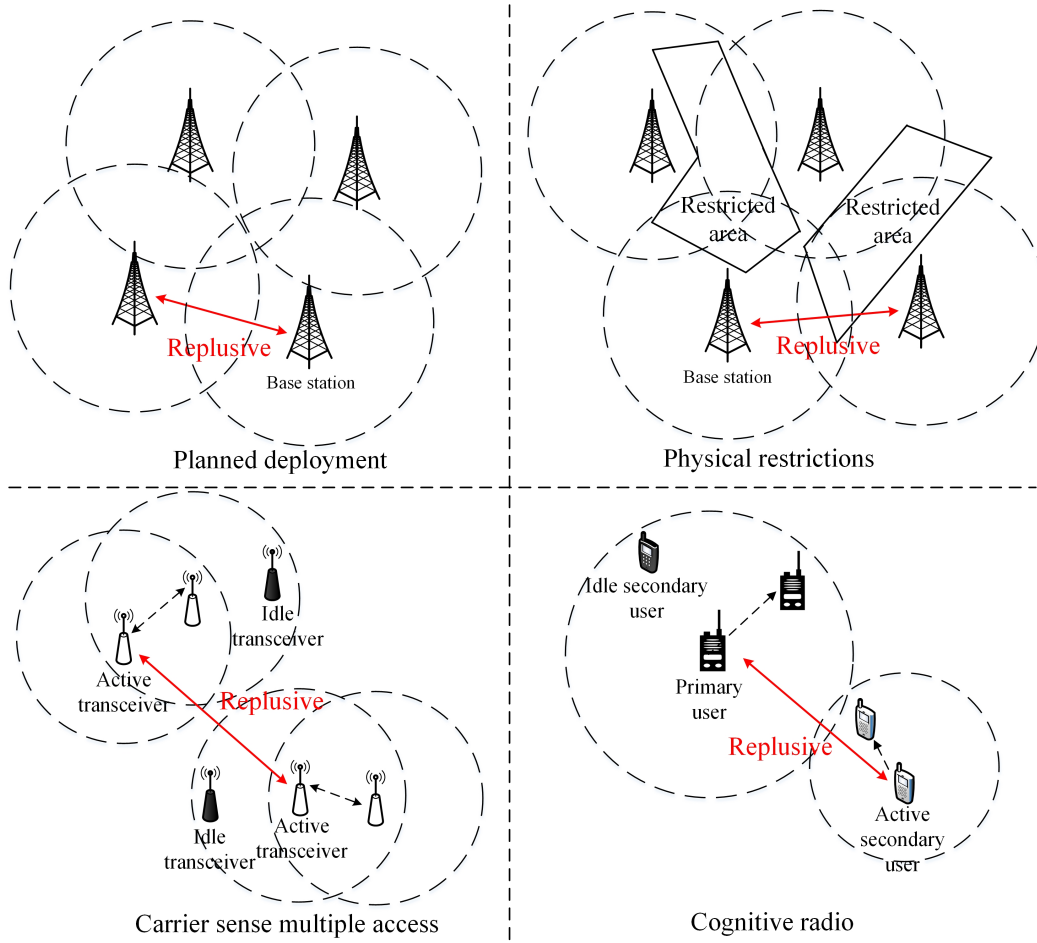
Replusive

Base station

Planned deployment

Restricted area

Restricted area

Replusive

Base station

Physical restrictions

Idle transceiver

Active transceiver

Replusive

Idle transceiver

Active transceiver

Carrier sense multiple access

Idle secondary user

Primary user

Replusive

Active secondary user

Cognitive radio